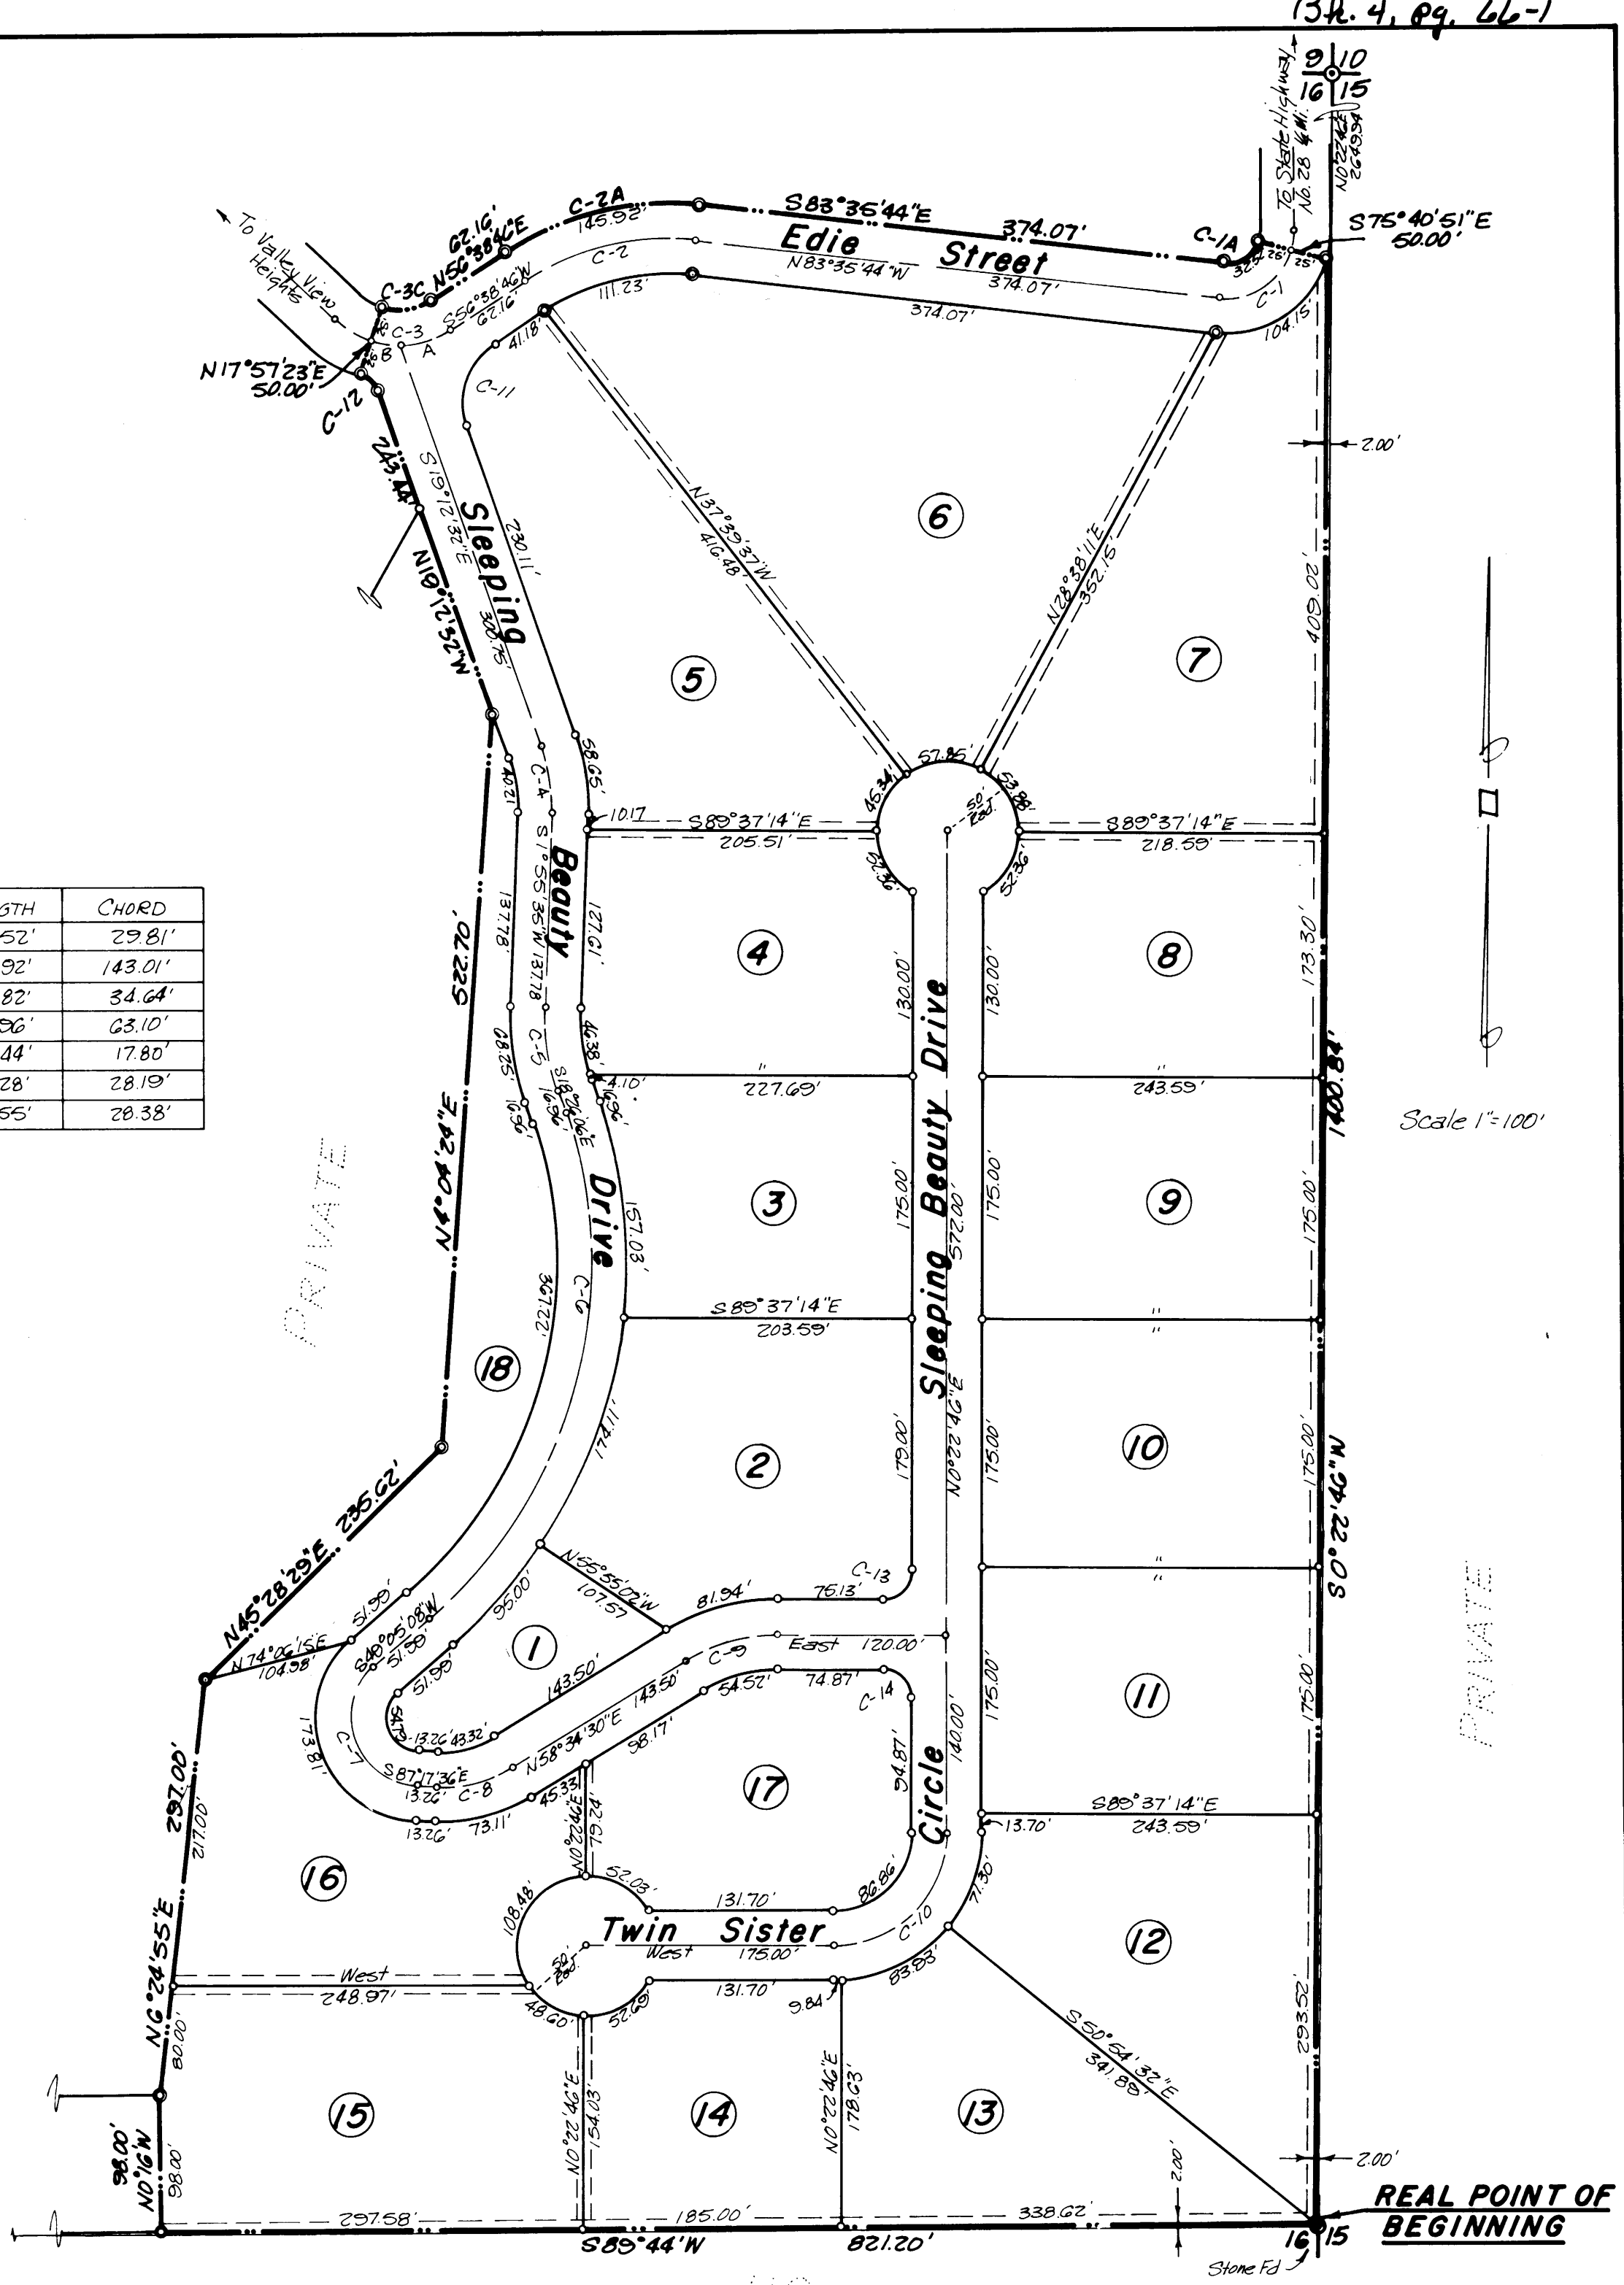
(Bk. 4, pg. 66-)

9 10
16 15

To State Highway No. 28 (U.W.)

NO°22'46"E 2649.54'

S75°40'51"E
50.00'

To Valley View Heights

C-3C N56°38'46"E 62.16'

C-2A 145.92'

S83°35'44"E 374.07'

Edie Street

C-1A

C-2

N83°35'44"W 374.07'

374.07'

C-1

104.15'

C-3 S56°38'46"W 62.16'

111.23'

N17°57'23"E
50.00'

C-12

41.18'

C-11

243.44'

S19°12'23"E

Sleeping

230.11'

N37°39'37"W 416.48'

N28°38'11"E 352.15'

2.00'

6

7

5

409.02'

N25°12'23"W

300.76'

58.65'

57.85'

45.34'

53.86'

C-4

10.17

S89°37'14"E
205.51'

50' Rad.

S89°37'14"E
218.59'

S1°55'35"W 137.78

Beauty

127.61'

52.36'

| GTH | CHORD |
|---|---|
| 52' | 29.81' |
| 92' | 143.01' |
| 82' | 34.64' |
| 96' | 63.10' |
| 44' | 17.80' |
| 28' | 28.19' |
| 55' | 28.38' |

522.70'

137.78

C-5

46.38'

4

130.00'

130.00'

8

173.30'

4.10'

227.69'

243.59'

1400.84'

Scale 1"=100'

PRIVATE

N4°04'24"E

Drive

157.03'

3

175.00'

Sleeping Beauty Drive

175.00'

9

175.00'

C-6

322.81'

S89°37'14"E
203.59'

572.00'

18

174.11'

2

179.00'

N0°22'46"E

175.00'

10

175.00'

S0°22'46"W

N45°28'29"E 235.62'

N55°55'02"W 107.57'

C-13

81.94'

75.13'

95.00'

East 120.00'

51.99'

S40°05'08"W 51.99'

1

C-9

N74°06'15"E 104.38'

143.50'

54.52'

74.87'

C-14

140.00'

175.00'

11

175.00'

PRIVATE

173.81'

C-7

13.26' 43.32'

N58°34'30"E 143.50'

98.17'

17

94.87'

Circle

S87°17'36"E

13.26' C-8

45.33'

S89°37'14"E
243.59'

13.26' 73.11'

N0°22'46"E 79.24'

13.70'

297.00'

217.00'

16

52.03'

131.70'

86.86'

71.30'

108.48'

Twin Sister

C-10

12

West 175.00'

N6°24'55"E

West

248.97'

50' Rad.

131.70'

83.83'

48.60'

52.69'

9.84'

S50°54'32"E
341.88'

80.00'

293.52'

15

N0°22'46"E 154.03'

14

N0°22'46"E 178.63'

13

2.00'

2.00'

98.00'
N0°16'W

98.00'

297.58'

185.00'

338.62'

REAL POINT OF BEGINNING

S89°44'W

821.20'

16 15

Stone Fd